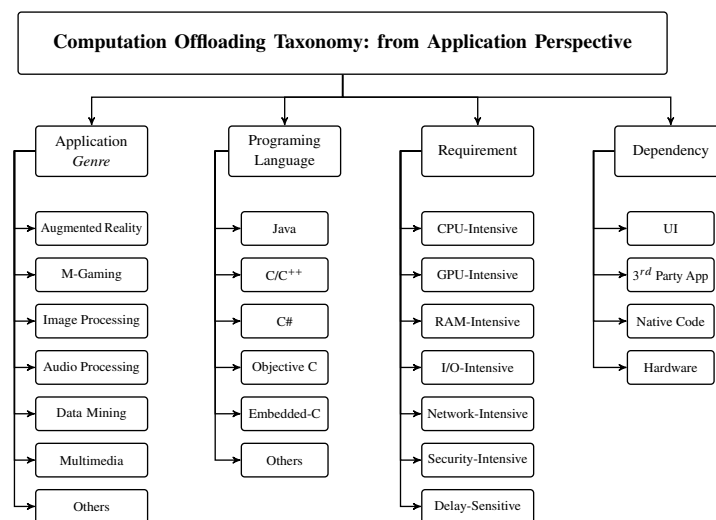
Computation Offloading Taxonomy: from Application Perspective

Application *Genre*

Augmented Reality

M-Gaming

Image Processing

Audio Processing

Data Mining

Multimedia

Others

Programing Language

Java

C/C$^{++}$

C#

Objective C

Embedded-C

Others

Requirement

CPU-Intensive

GPU-Intensive

RAM-Intensive

I/O-Intensive

Network-Intensive

Security-Intensive

Delay-Sensitive

Dependency

UI

$3^{rd}$ Party App

Native Code

Hardware